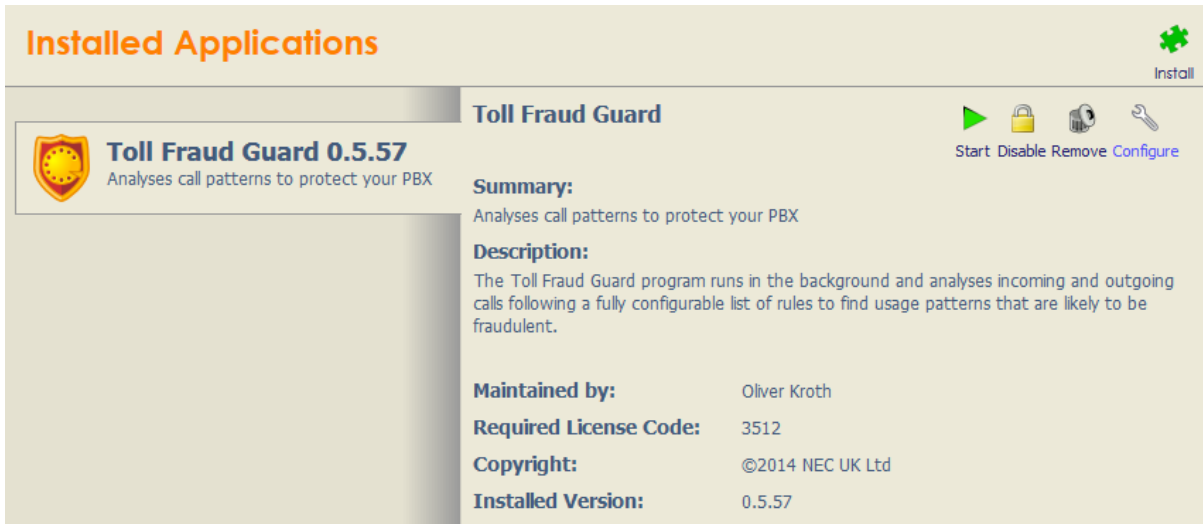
Installed Applications

Install

Toll Fraud Guard 0.5.57
Analyses call patterns to protect your PBX

Toll Fraud Guard

Start Disable Remove Configure

Summary:
Analyses call patterns to protect your PBX

Description:
The Toll Fraud Guard program runs in the background and analyses incoming and outgoing calls following a fully configurable list of rules to find usage patterns that are likely to be fraudulent.

Maintained by: Oliver Kroth
Required License Code: 3512
Copyright: ©2014 NEC UK Ltd
Installed Version: 0.5.57